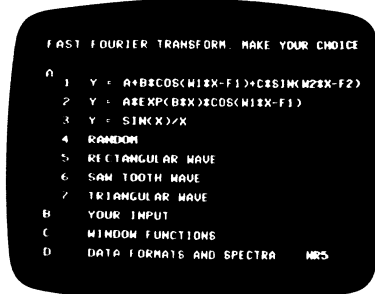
FAST FOURIER TRANSFORM. MAKE YOUR CHOICE

A
1 Y = A+B*COS(W1*X-F1)+C*SIN(W2*X-F2)
2 Y = A*EXP(B*X)*COS(W1*X-F1)
3 Y = SIN(X)/X
4 RANDOM
5 RECTANGULAR WAVE
6 SAW TOOTH WAVE
7 TRIANGULAR WAVE
B YOUR INPUT
C WINDOW FUNCTIONS
D DATA FORMATS AND SPECTRA NR5